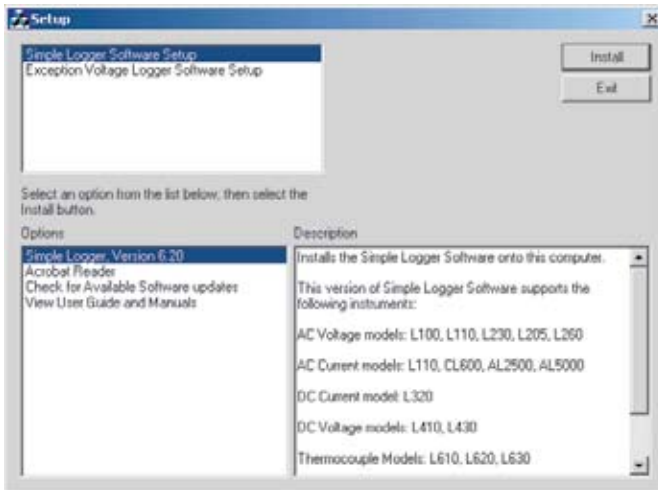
Setup

Simple Logger Software Setup
Exception Voltage Logger Software Setup

Install

Exit

Select an option from the list below, then select the Install button.

Options

Simple Logger, Version 6.20
Acrobat Reader
Check for Available Software updates
View User Guide and Manuals

Description

Installs the Simple Logger Software onto this computer.

This version of Simple Logger Software supports the following instruments:

AC Voltage models: L100, L110, L230, L205, L260

AC Current models: L110, CL600, AL2500, AL5000

DC Current model: L320

DC Voltage models: L410, L430

Thermocouple Models: L610, L620, L630